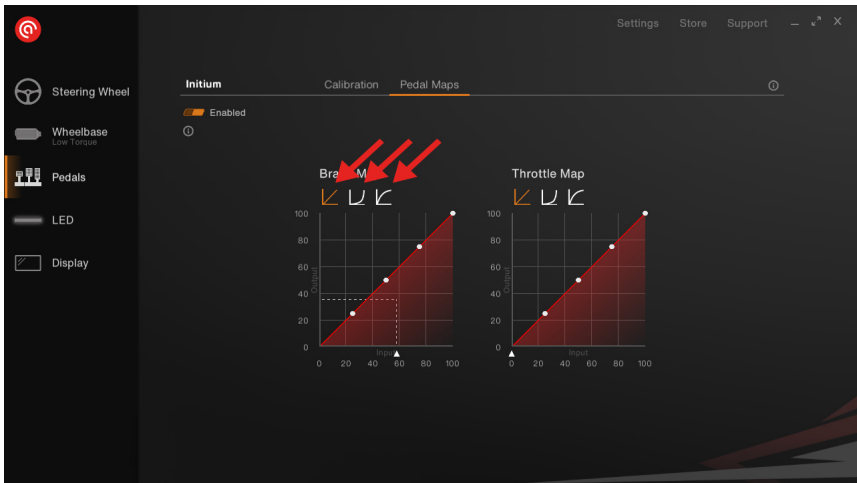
Settings Store Support

Steering Wheel

Wheelbase
Low Torque

Pedals

LED

Display

Initium

Calibration Pedal Maps

Enabled

Bra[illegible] M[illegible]

100
80
60
40
20
0
Output
Input
0 20 40 60 80 100

Throttle Map

100
80
60
40
20
0
Output
Input
0 20 40 60 80 100